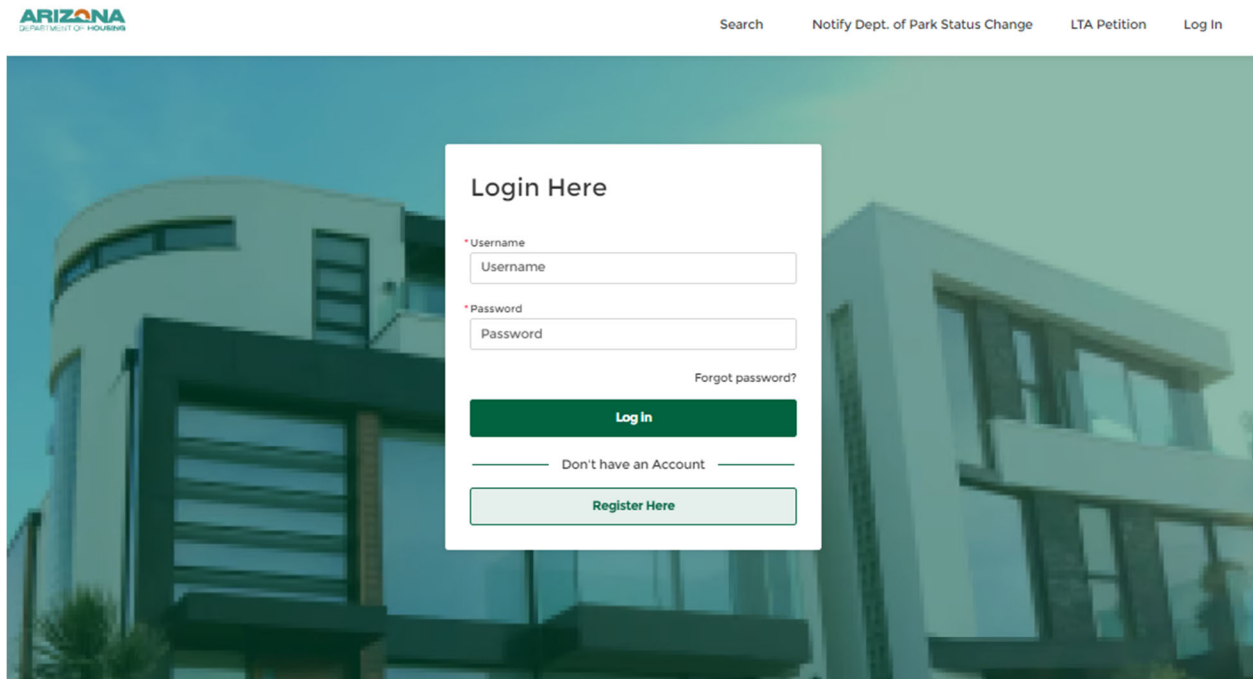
ARIZONA
DEPARTMENT OF HOUSING

Search Notify Dept. of Park Status Change LTA Petition Log In

Login Here

* Username
Username

* Password
Password

Forgot password?

Log In

Don't have an Account

Register Here